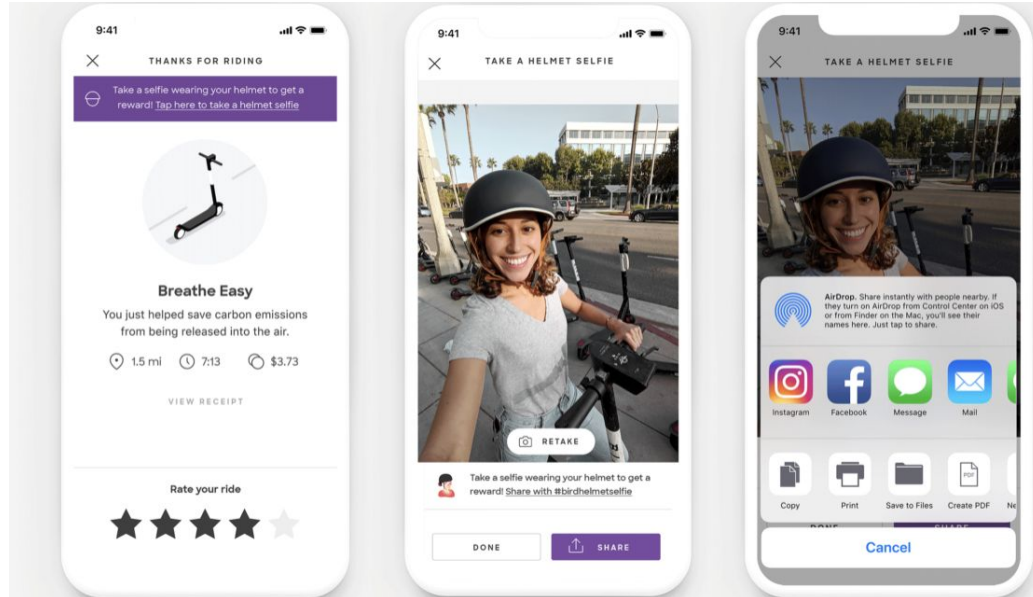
9:41

THANKS FOR RIDING

Take a selfie wearing your helmet to get a reward! Tap here to take a helmet selfie

Breathe Easy

You just helped save carbon emissions from being released into the air.

1.5 mi 7:13 $3.73

VIEW RECEIPT

Rate your ride

9:41

TAKE A HELMET SELFIE

RETAKE

Take a selfie wearing your helmet to get a reward! Share with #birdhelmetselfie

DONE

SHARE

9:41

TAKE A HELMET SELFIE

AirDrop. Share instantly with people nearby. If they turn on AirDrop from Control Center on iOS or from Finder on the Mac, you'll see their names here. Just tap to share.

Instagram Facebook Message Mail

Copy Print Save to Files Create PDF Ne

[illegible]

Cancel